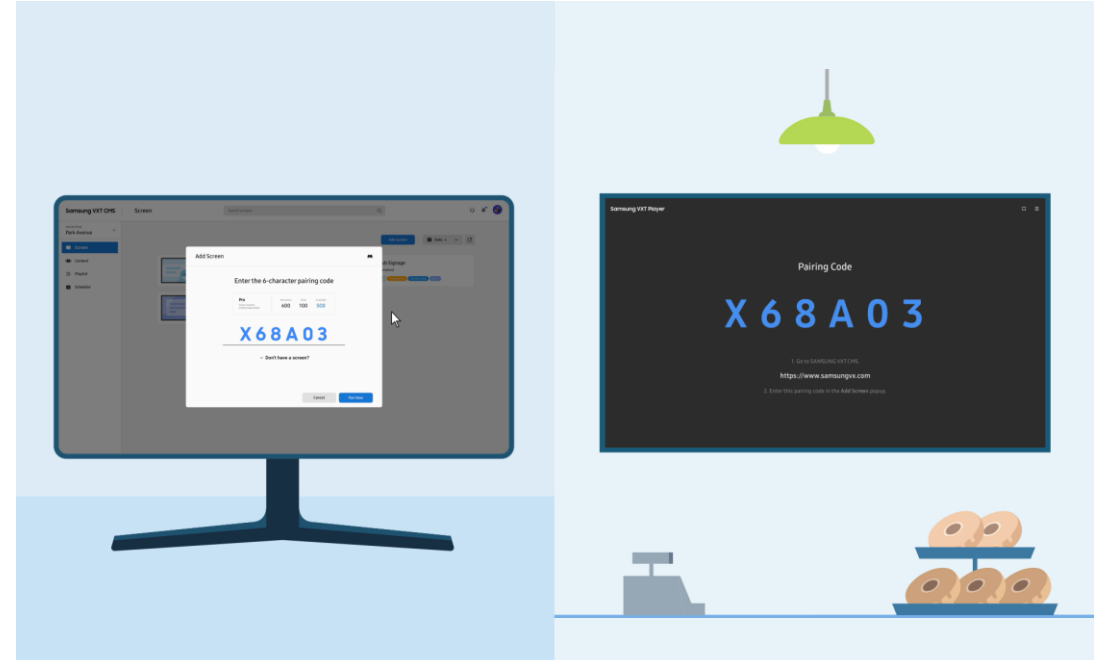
Samsung VXT CMS
Screen
Search screen
Park Avenue
Screen
Content
Playlist
Schedule
Add Screen
Add Screen
Enter the 6-character pairing code
Pro
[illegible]
400
100
500
X68A03
Don't have a screen?
Cancel
Pair Now
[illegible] Signage

Samsung VXT Player
Pairing Code
X68A03
1. Go to SAMSUNG VXT CMS.
https://www.samsungvx.com
2. Enter this pairing code in the Add Screen popup.